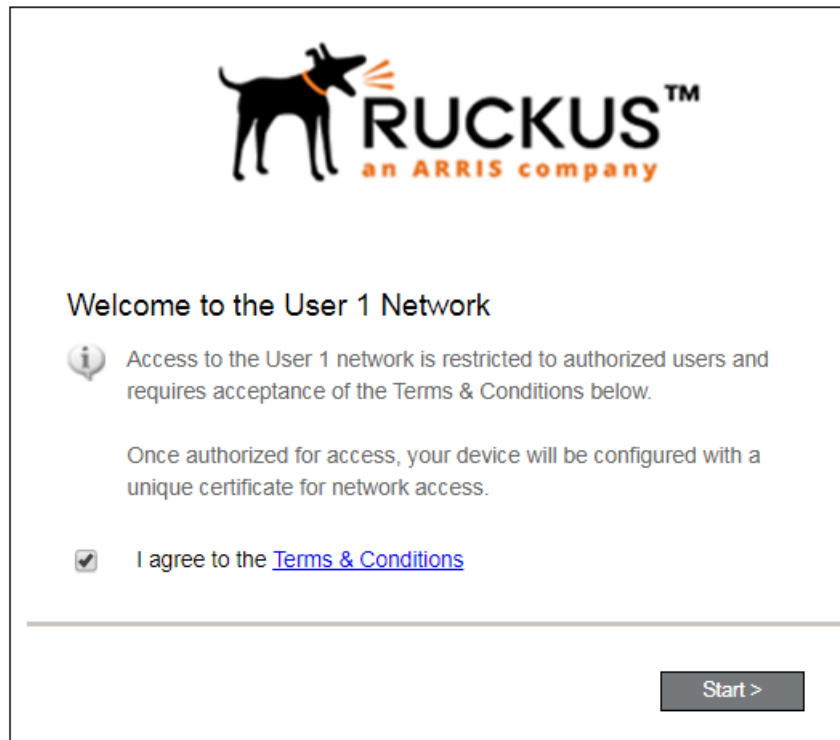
RUCKUS™
an ARRIS company

Welcome to the User 1 Network

Access to the User 1 network is restricted to authorized users and requires acceptance of the Terms & Conditions below.

Once authorized for access, your device will be configured with a unique certificate for network access.

I agree to the Terms & Conditions

Start >